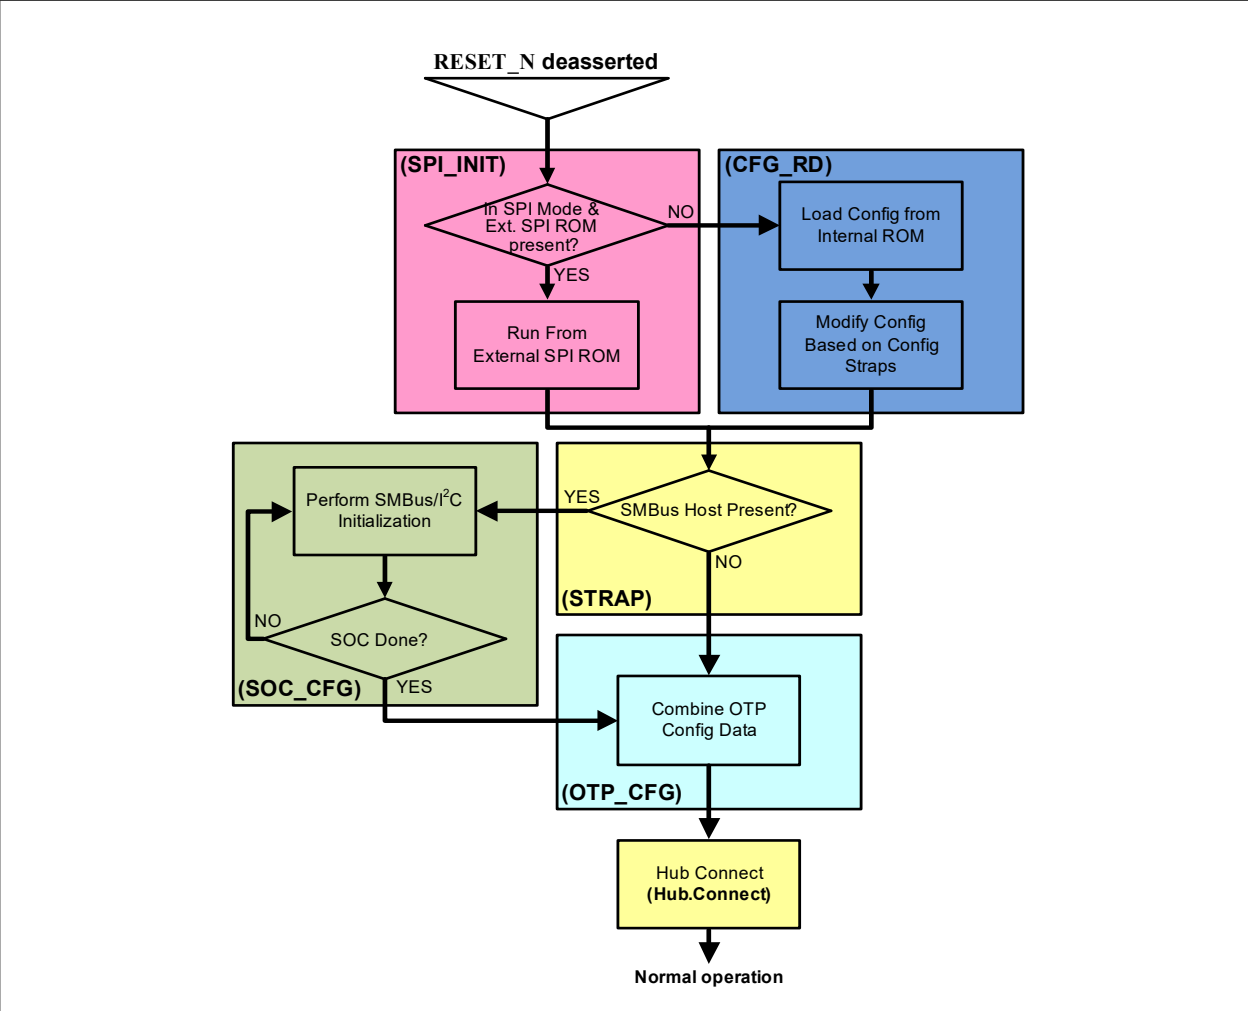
RESET_N deasserted

(SPI_INIT)

In SPI Mode & Ext. SPI ROM present?

NO

YES

Run From External SPI ROM

(CFG_RD)

Load Config from Internal ROM

Modify Config Based on Config Straps

Perform SMBus/$I^2C$ Initialization

YES

SMBus Host Present?

NO

(STRAP)

NO

SOC Done?

(SOC_CFG)

YES

Combine OTP Config Data

(OTP_CFG)

Hub Connect (Hub.Connect)

Normal operation